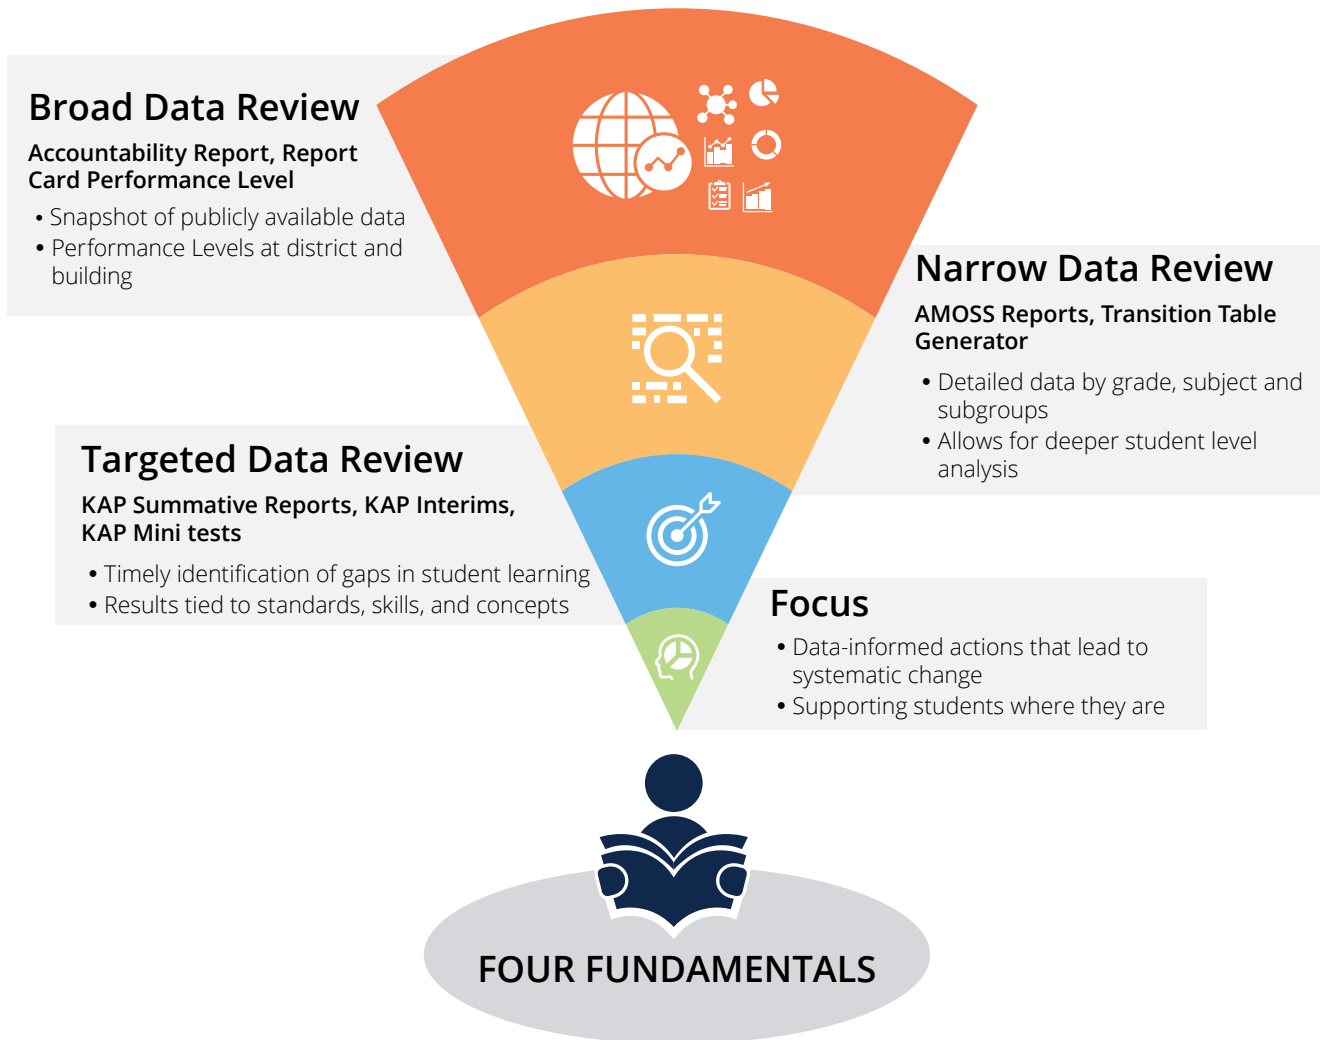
Broad Data Review

Accountability Report, Report Card Performance Level

• Snapshot of publicly available data
• Performance Levels at district and building

Narrow Data Review

AMOSS Reports, Transition Table Generator

• Detailed data by grade, subject and subgroups
• Allows for deeper student level analysis

Targeted Data Review

KAP Summative Reports, KAP Interims, KAP Mini tests

• Timely identification of gaps in student learning
• Results tied to standards, skills, and concepts

Focus

• Data-informed actions that lead to systematic change
• Supporting students where they are

FOUR FUNDAMENTALS